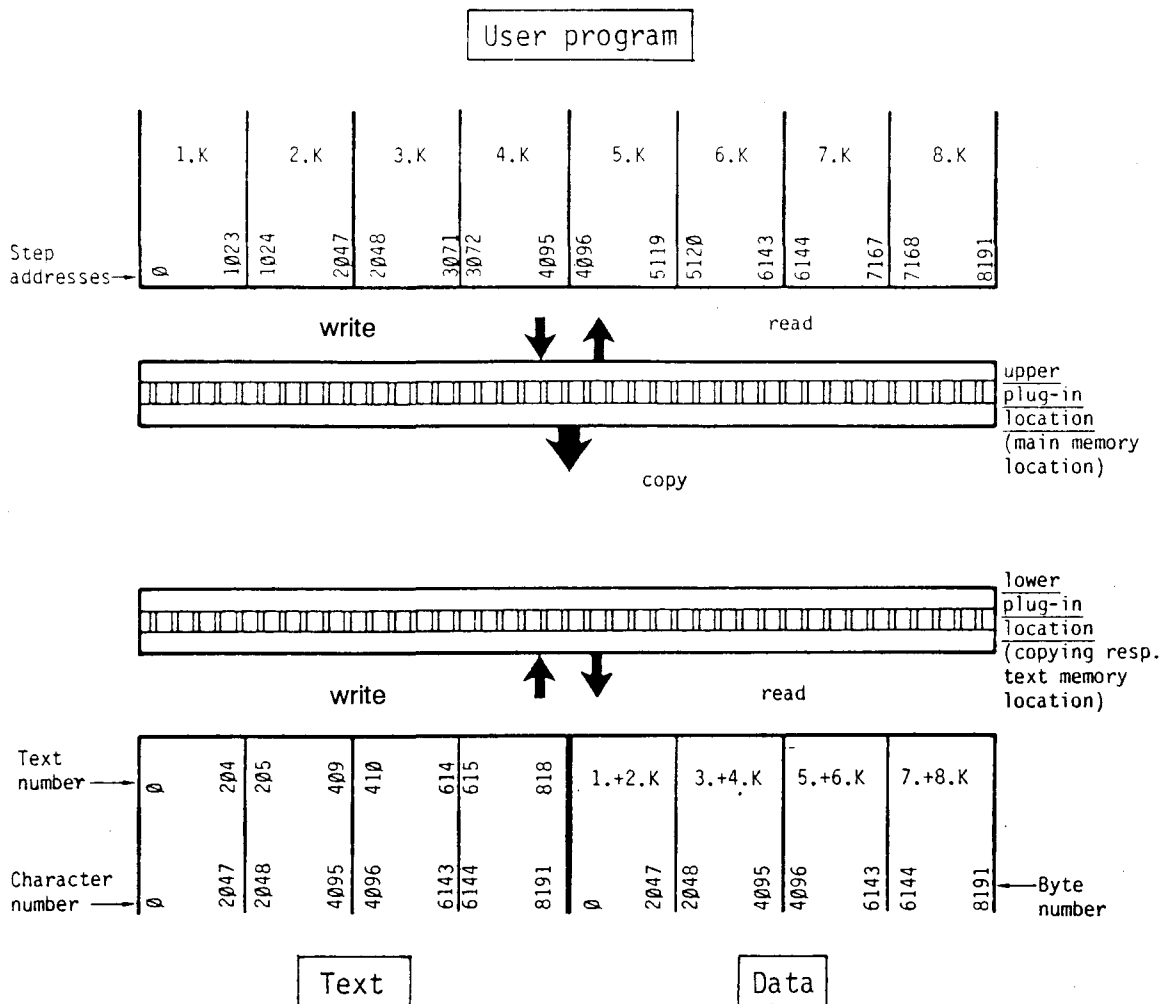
User program

| 1.K | 2.K | 3.K | 4.K | 5.K | 6.K | 7.K | 8.K |
|---|---|---|---|---|---|---|---|
| Ø 1Ø23 | 1Ø24 2Ø47 | 2Ø48 3Ø71 | 3Ø72 4Ø95 | 4Ø96 5119 | 512Ø 6143 | 6144 7167 | 7168 8191 |

Step addresses

write

read

upper plug-in location (main memory location)

copy

lower plug-in location (copying resp. text memory location)

write

read

Text number

| Ø 2Ø4 | 2Ø5 4Ø9 | 41Ø 614 | 615 818 | 1.+2.K | 3.+4.K | 5.+6.K | 7.+8.K |
|---|---|---|---|---|---|---|---|
| Ø 2Ø47 | 2Ø48 4Ø95 | 4Ø96 6143 | 6144 8191 | Ø 2Ø47 | 2Ø48 4Ø95 | 4Ø96 6143 | 6144 8191 |

Character number

Byte number

Text

Data